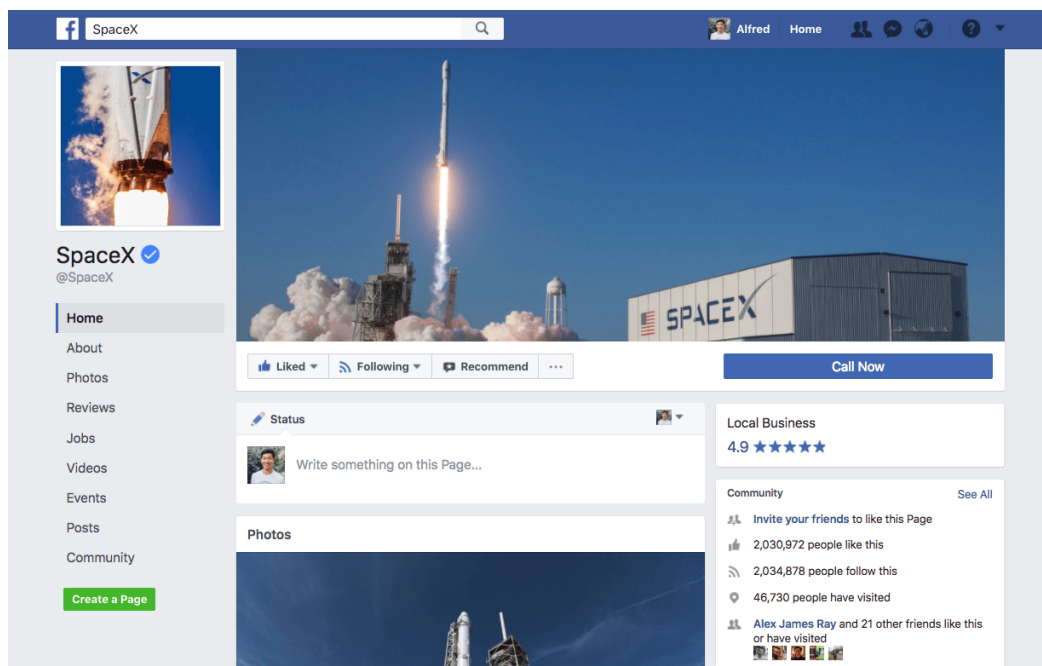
SpaceX

Alfred Home

SpaceX
@SpaceX

Home
About
Photos
Reviews
Jobs
Videos
Events
Posts
Community

Create a Page

SPACEX

Liked
Following
Recommend
...

Call Now

Status

Write something on this Page...

Photos

Local Business
4.9 ★★★★★

Community
See All

Invite your friends to like this Page

2,030,972 people like this

2,034,878 people follow this

46,730 people have visited

Alex James Ray and 21 other friends like this or have visited